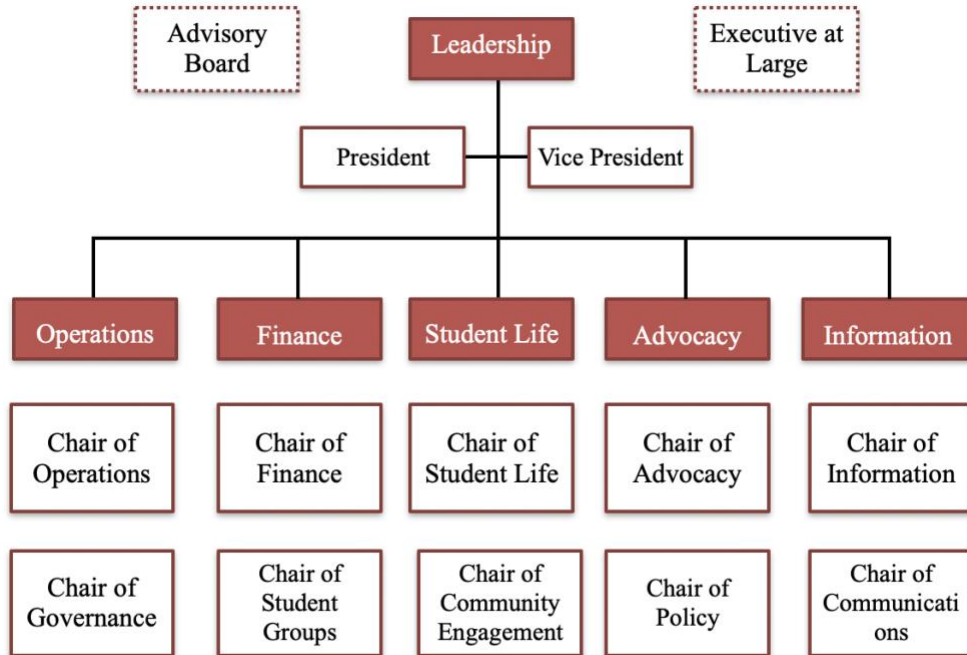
Advisory Board

Leadership

Executive at Large

President

Vice President

Operations

Finance

Student Life

Advocacy

Information

Chair of Operations

Chair of Finance

Chair of Student Life

Chair of Advocacy

Chair of Information

Chair of Governance

Chair of Student Groups

Chair of Community Engagement

Chair of Policy

Chair of Communicati ons